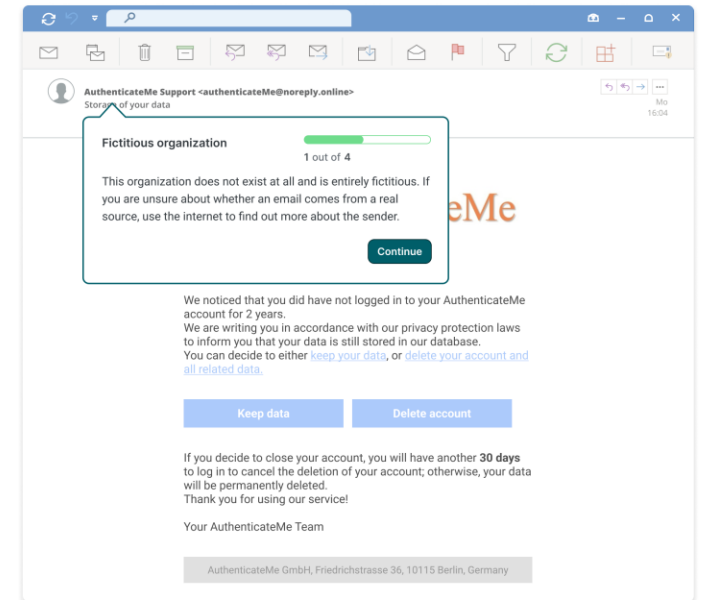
AuthenticateMe Support <authenticateMe@noreply.online>
Storage of your data

Mo
16:04

Fictitious organization

1 out of 4

This organization does not exist at all and is entirely fictitious. If you are unsure about whether an email comes from a real source, use the internet to find out more about the sender.

Continue

eMe

We noticed that you did have not logged in to your AuthenticateMe account for 2 years.
We are writing you in accordance with our privacy protection laws to inform you that your data is still stored in our database.
You can decide to either keep your data, or delete your account and all related data.

Keep data

Delete account

If you decide to close your account, you will have another **30 days** to log in to cancel the deletion of your account; otherwise, your data will be permanently deleted.
Thank you for using our service!

Your AuthenticateMe Team

AuthenticateMe GmbH, Friedrichstrasse 36, 10115 Berlin, Germany